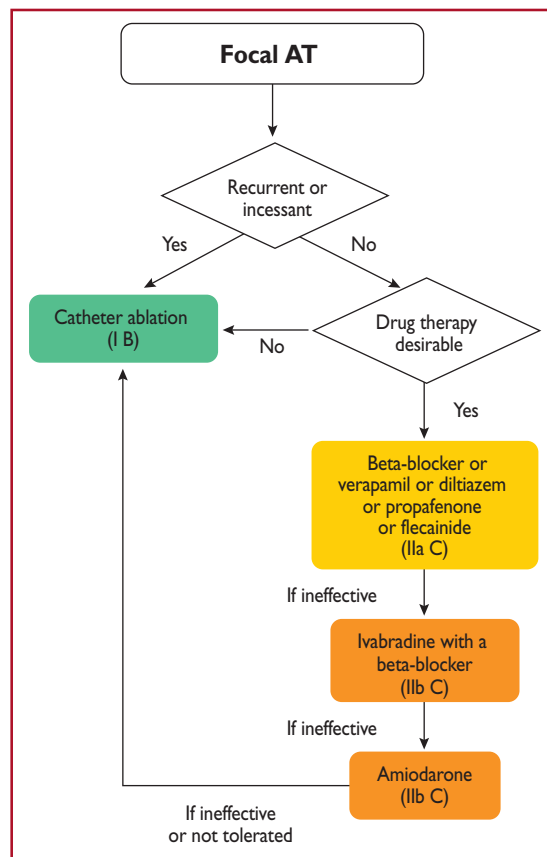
Focal AT

Recurrent or incessant

Yes

No

Catheter ablation (I B)

No

Drug therapy desirable

Yes

Beta-blocker or verapamil or diltiazem or propafenone or flecainide (IIa C)

If ineffective

Ivabradine with a beta-blocker (IIb C)

If ineffective

Amiodarone (IIb C)

If ineffective or not tolerated